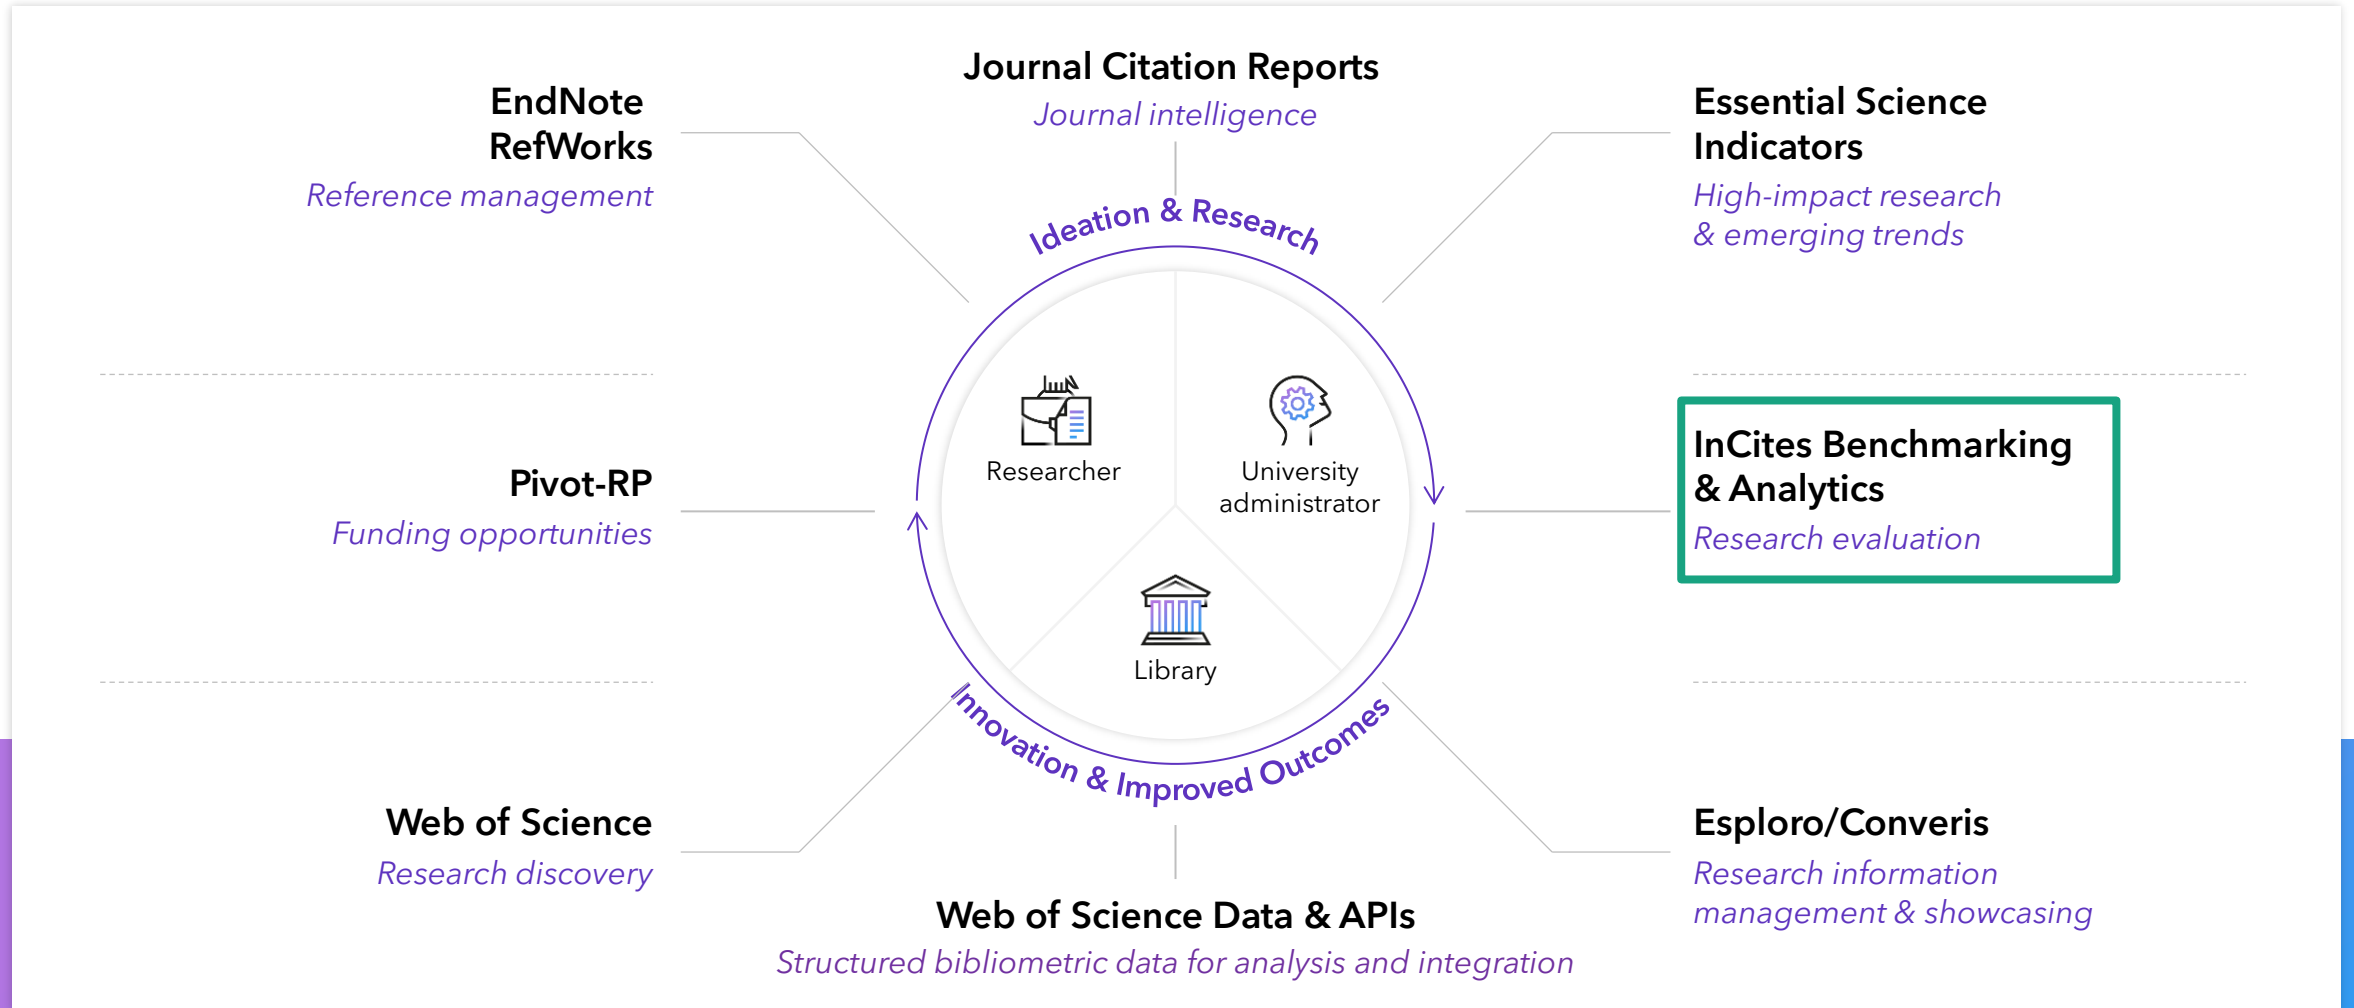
Journal Citation Reports
Journal intelligence

EndNote
RefWorks
Reference management

Essential Science Indicators
High-impact research & emerging trends

Ideation & Research

Researcher

University administrator

Library

Pivot-RP
Funding opportunities

InCites Benchmarking & Analytics
Research evaluation

Innovation & Improved Outcomes

Web of Science
Research discovery

Esploro/Converis
Research information management & showcasing

Web of Science Data & APIs
Structured bibliometric data for analysis and integration